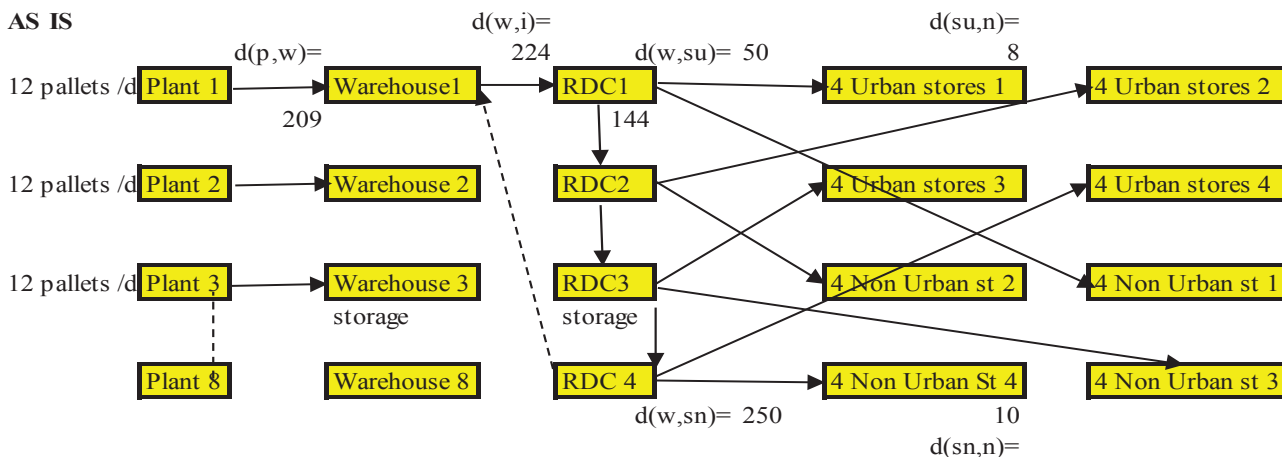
AS IS

d(w,i)=
224

d(su,n)=
8

d(p,w)=

d(w,su)= 50

12 pallets /d Plant 1

Warehouse1

RDC1

4 Urban stores 1

4 Urban stores 2

209

144

12 pallets /d Plant 2

Warehouse 2

RDC2

4 Urban stores 3

4 Urban stores 4

12 pallets /d Plant 3

Warehouse 3

RDC3

4 Non Urban st 2

4 Non Urban st 1

storage

storage

Plant 8

Warehouse 8

RDC 4

4 Non Urban St 4

4 Non Urban st 3

d(w,sn)= 250

10
d(sn,n)=